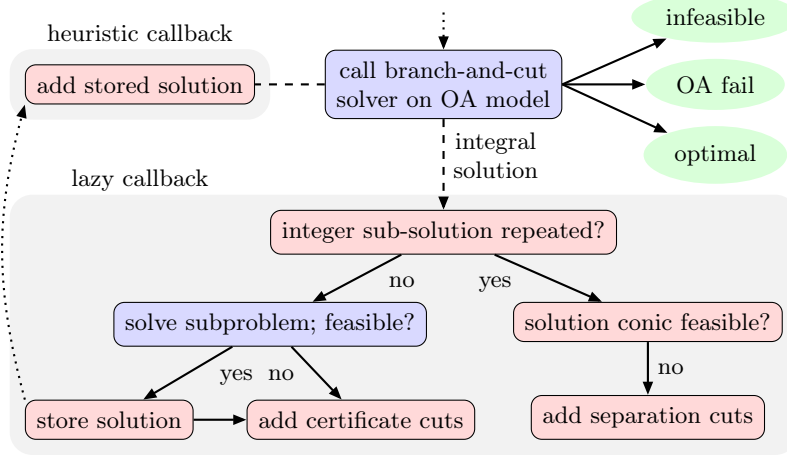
heuristic callback

add stored solution

call branch-and-cut solver on OA model

infeasible

OA fail

optimal

integral solution

lazy callback

integer sub-solution repeated?

no

yes

solve subproblem; feasible?

solution conic feasible?

yes

no

no

store solution

add certificate cuts

add separation cuts